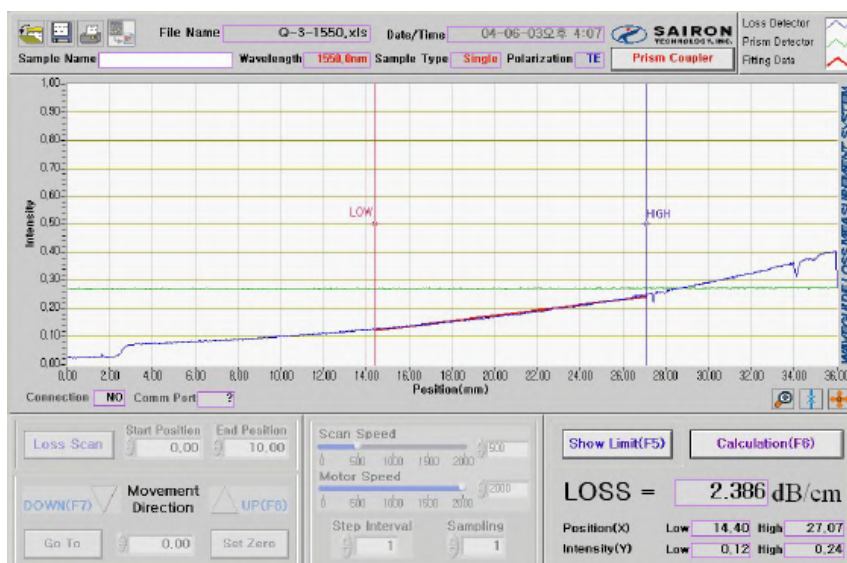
File Name Q-3-1550.xls Date/Time 04-06-03오후 4:07 SAIRON TECHNOLOGY, INC. Loss Detector Prism Detector Fitting Data

Sample Name Wavelength 1550.0nm Sample Type Single Polarization TE Prism Coupler

1.00 0.90 0.80 0.70 0.60 0.50 0.40 0.30 0.20 0.10 0.00

Intensity

LOW HIGH

WAVEGUIDE LOSS MEASUREMENT SYSTEM

0.00 2.00 4.00 6.00 8.00 10.00 12.00 14.00 16.00 18.00 20.00 22.00 24.00 26.00 28.00 30.00 32.00 34.00 36.00

Position(mm)

Connection NO Comm Port ?

Loss Scan Start Position 0.00 End Position 10.00

DOWN(F7) Movement Direction UP(F8)

Go To 0.00 Set Zero

Scan Speed 0 500 1000 1500 2000 500

Motor Speed 0 500 1000 1500 2000 2000

Step Interval 1 Sampling 1

Show Limit(F5) Calculation(F6)

LOSS = 2.386 dB/cm

Position(X) Low 14.40 High 27.07

Intensity(Y) Low 0.12 High 0.24